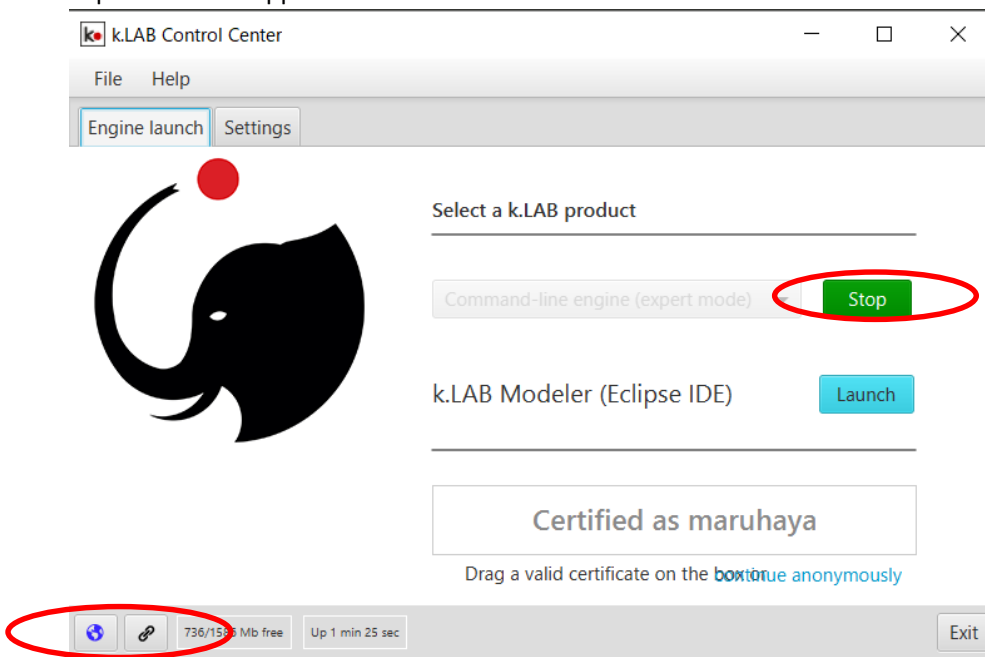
k.LAB Control Center

File Help

Engine launch Settings

Select a k.LAB product

Command-line engine (expert mode)

Stop

k.LAB Modeler (Eclipse IDE)

Launch

Certified as maruhaya

Drag a valid certificate on the box or continue anonymously

736/15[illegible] Mb free

Up 1 min 25 sec

Exit